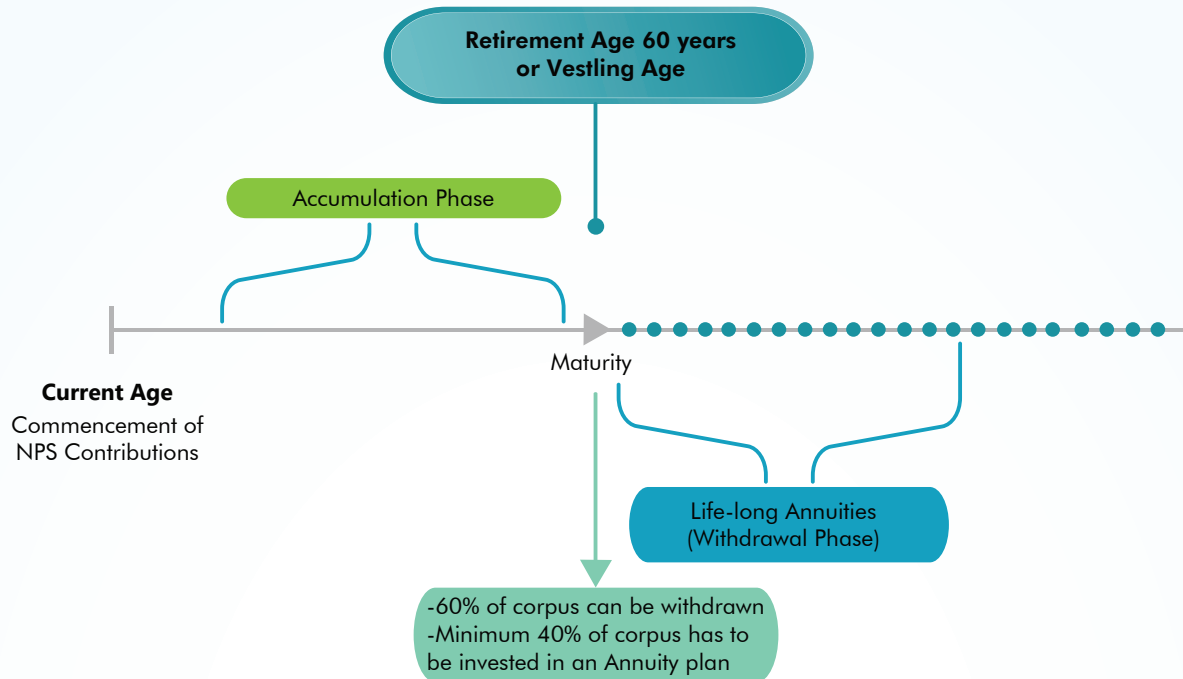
Retirement Age 60 years or Vestling Age

Accumulation Phase

Maturity

**Current Age**
Commencement of NPS Contributions

Life-long Annuities (Withdrawal Phase)

-60% of corpus can be withdrawn
-Minimum 40% of corpus has to be invested in an Annuity plan